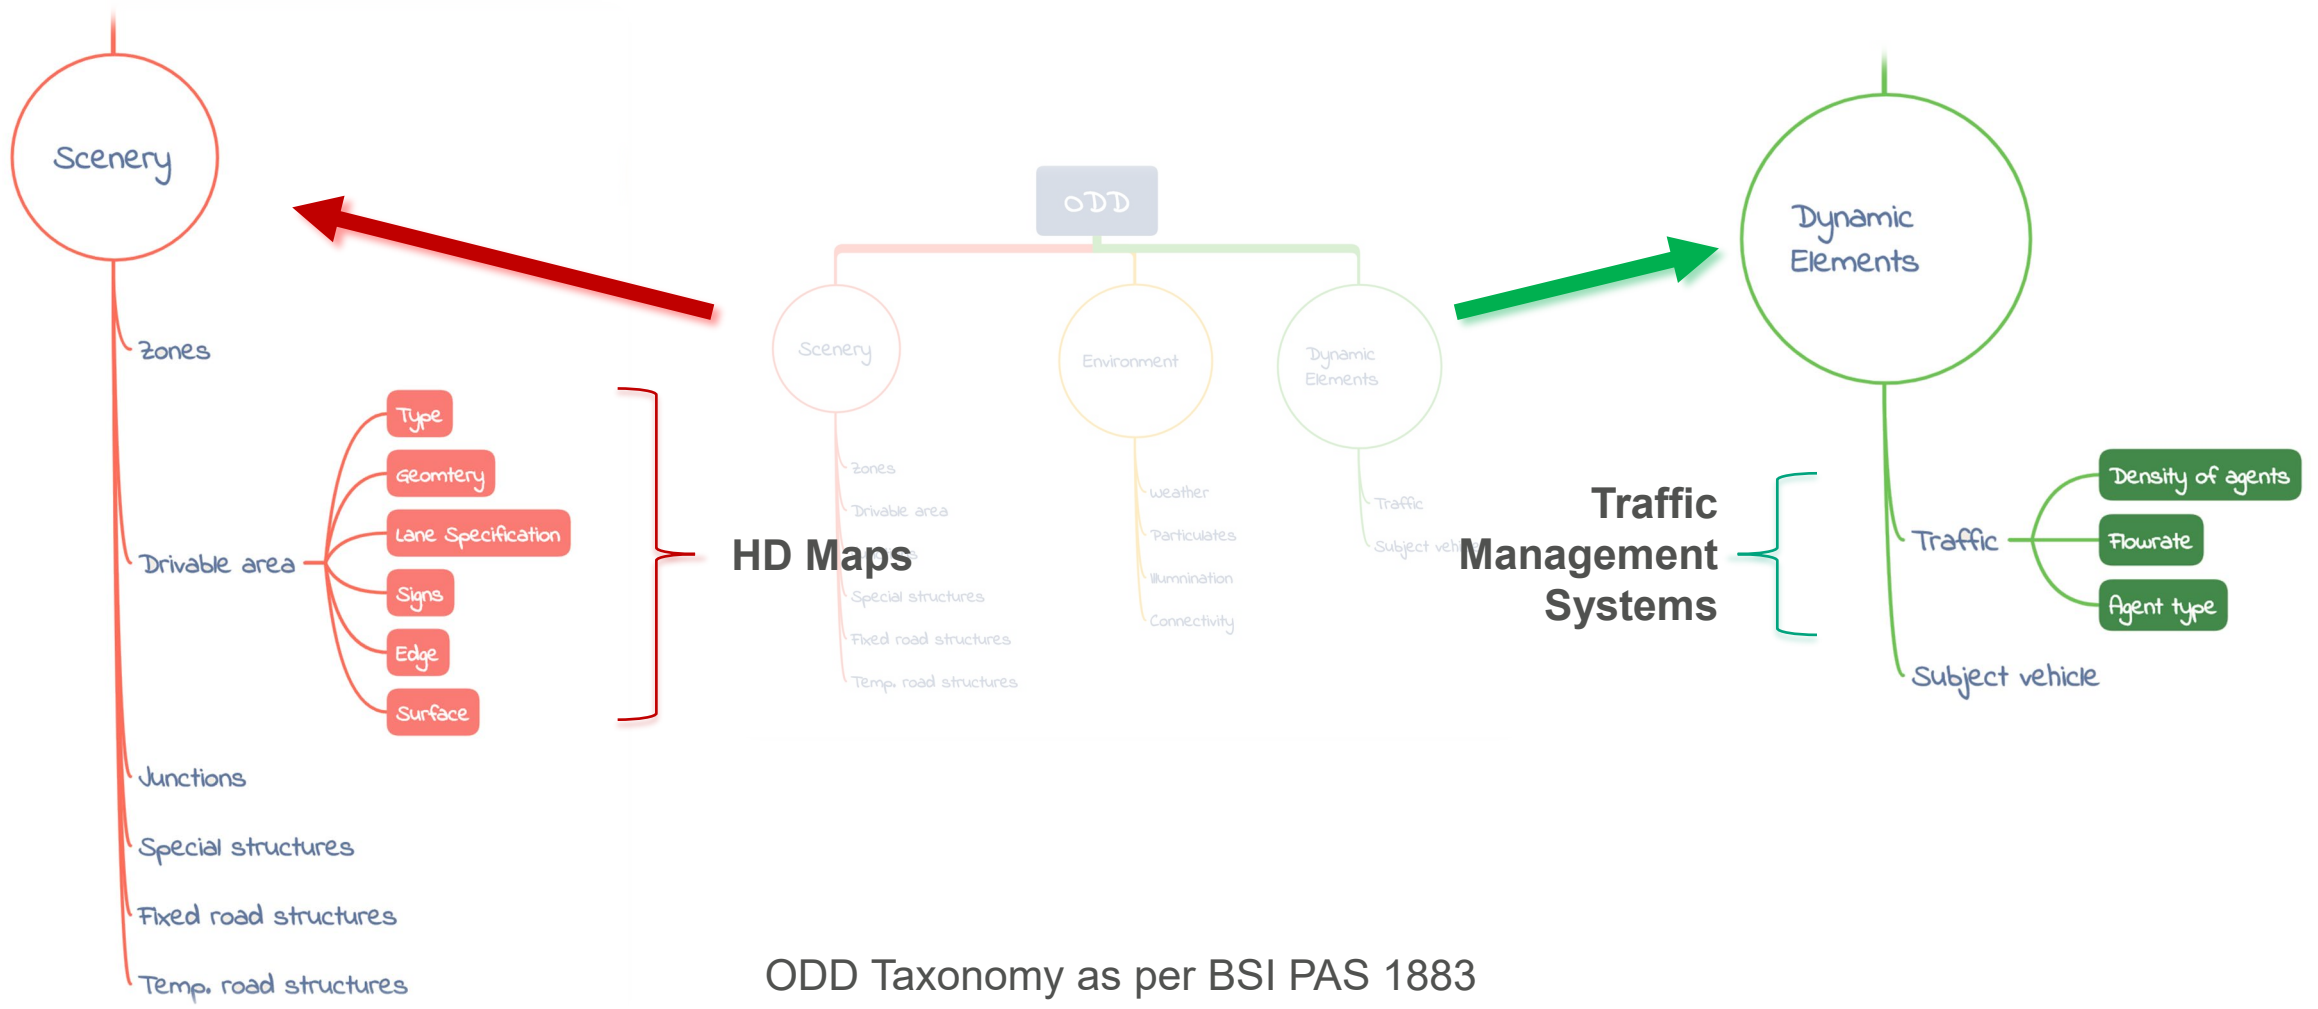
Scenery

Zones

Drivable area

Type

Geomtery

Lane Specification

Signs

Edge

Surface

Junctions

Special structures

Fixed road structures

Temp. road structures

HD Maps

ODD

Scenery

Zones

Drivable area

Special structures

Fixed road structures

Temp. road structures

Environment

Weather

Particulates

Illumination

Connectivity

Dynamic Elements

Traffic

Subject vehicle

Traffic Management Systems

Dynamic Elements

Traffic

Density of agents

Flowrate

Agent type

Subject vehicle

ODD Taxonomy as per BSI PAS 1883